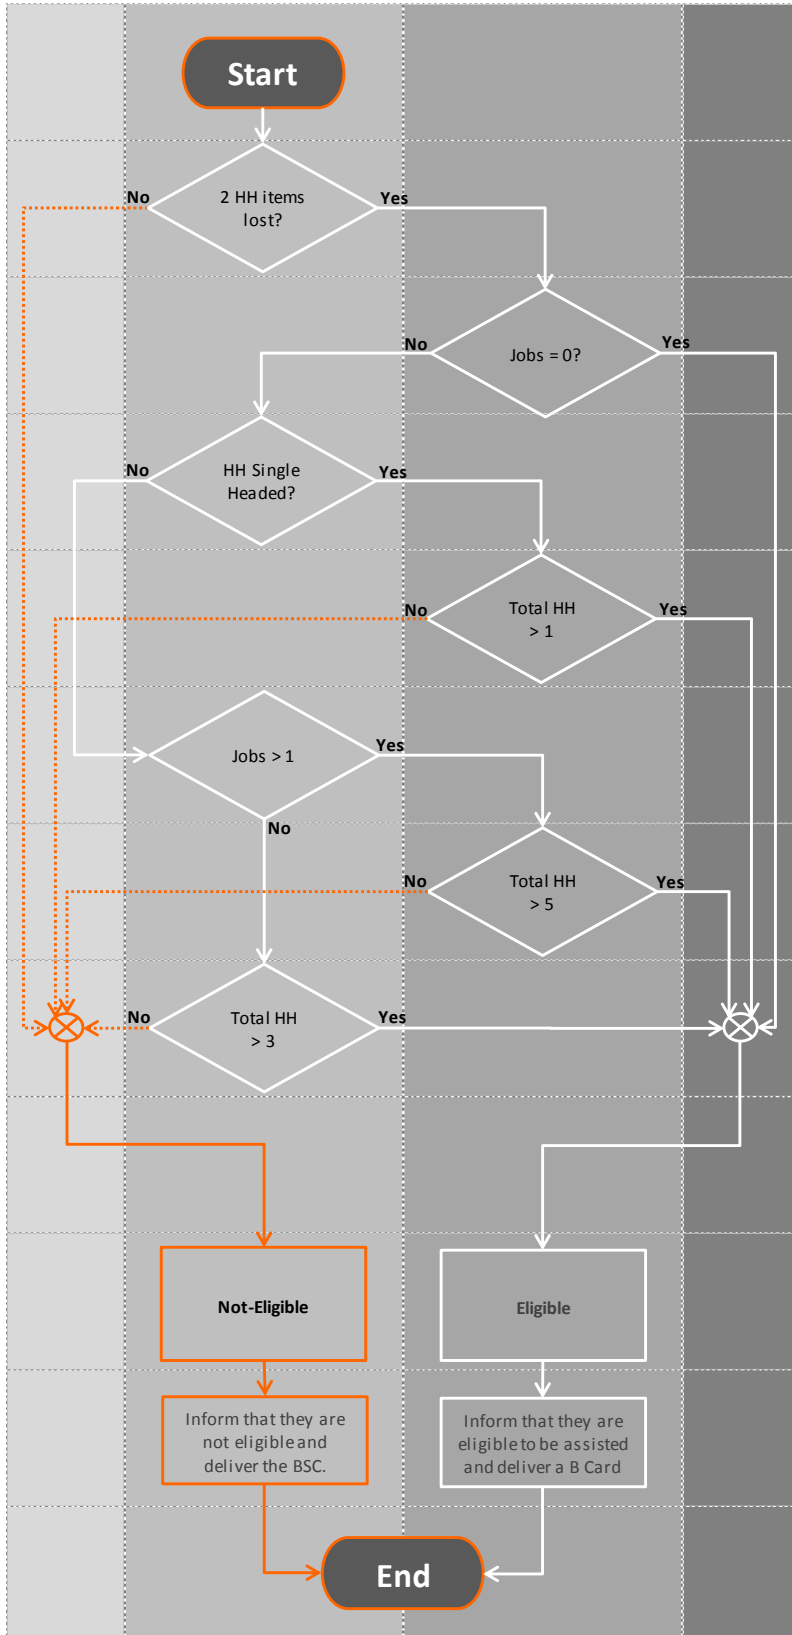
Start

No
2 HH items lost?
Yes

No
Jobs = 0?
Yes

No
HH Single Headed?
Yes

No
Total HH > 1
Yes

Jobs > 1
Yes
No

No
Total HH > 5
Yes

No
Total HH > 3
Yes

Not-Eligible

Eligible

Inform that they are not eligible and deliver the BSC.

Inform that they are eligible to be assisted and deliver a B Card

End